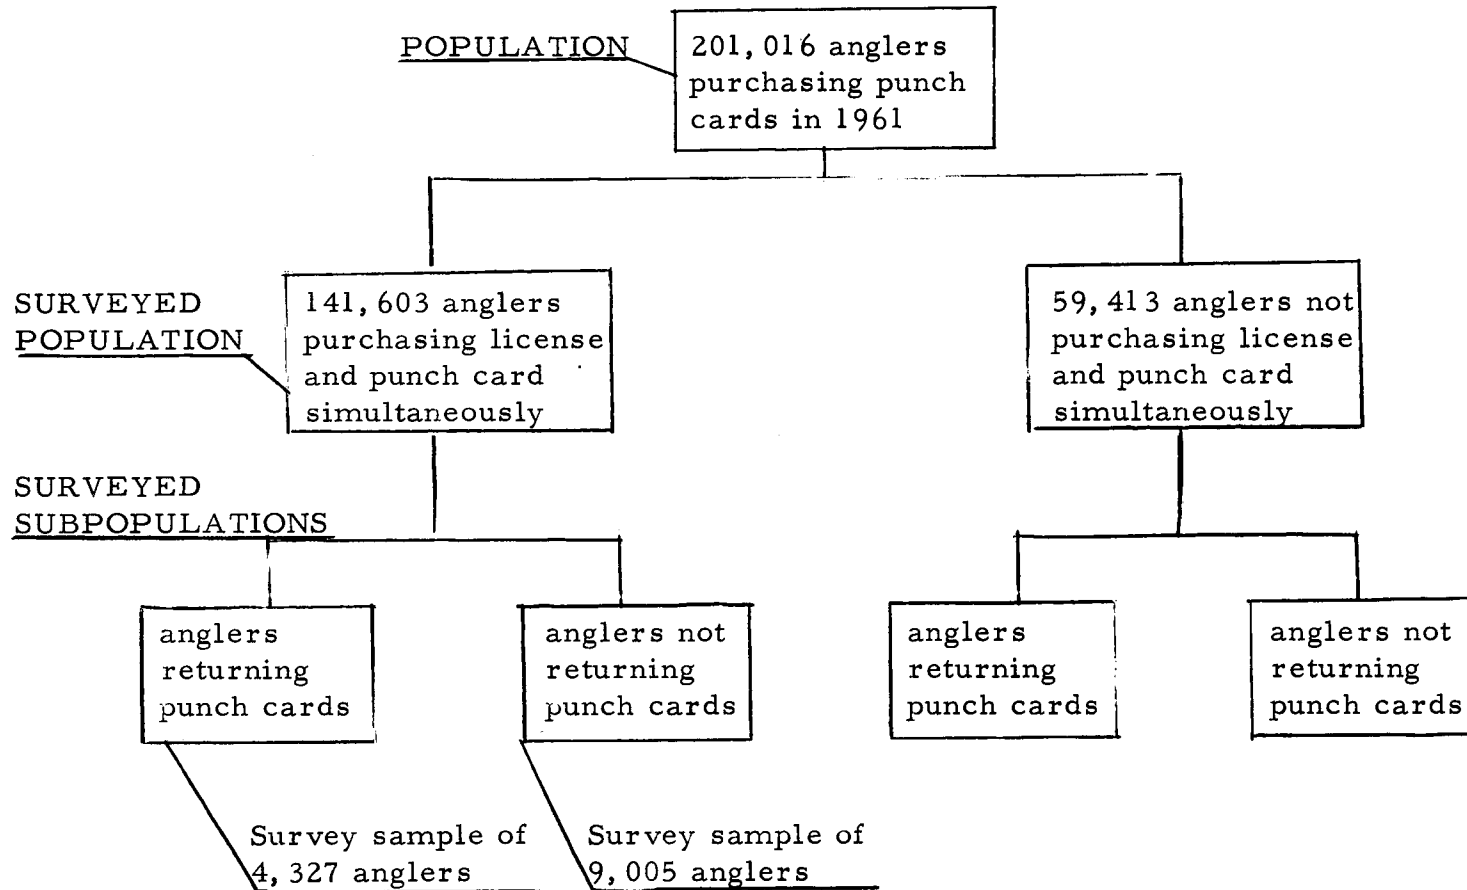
POPULATION

201, 016 anglers purchasing punch cards in 1961

SURVEYED POPULATION

141, 603 anglers purchasing license and punch card simultaneously

59, 413 anglers not purchasing license and punch card simultaneously

SURVEYED SUBPOPULATIONS

anglers returning punch cards

anglers not returning punch cards

anglers returning punch cards

anglers not returning punch cards

Survey sample of 4, 327 anglers

Survey sample of 9, 005 anglers